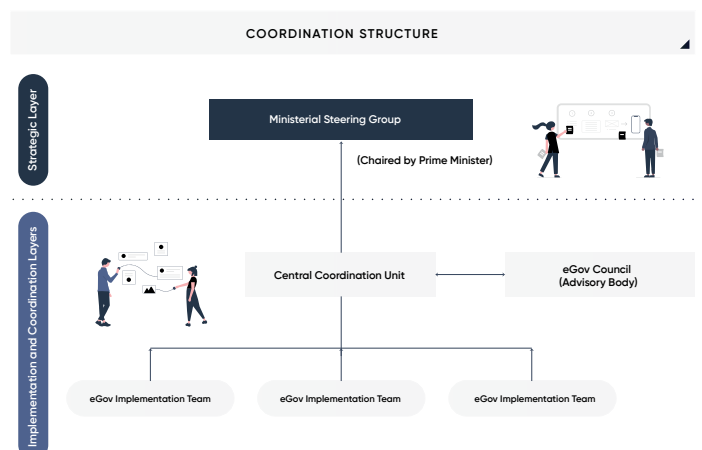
COORDINATION STRUCTURE

Strategic Layer

Ministerial Steering Group

(Chaired by Prime Minister)

Implementation and Coordination Layers

Central Coordination Unit

eGov Council
(Advisory Body)

eGov Implementation Team

eGov Implementation Team

eGov Implementation Team